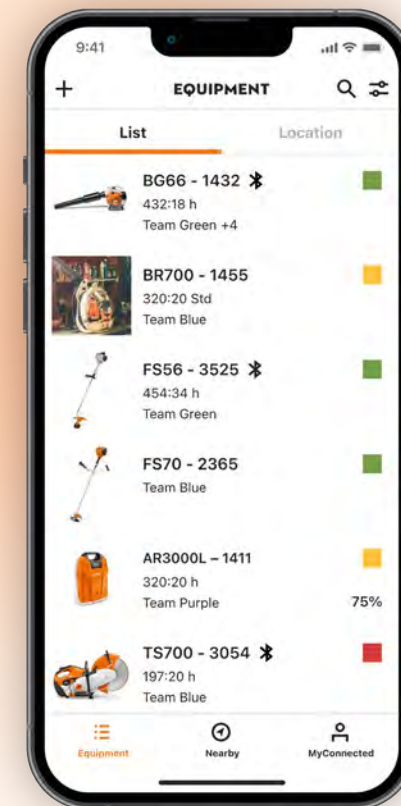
9:41

+ EQUIPMENT

List Location

BG66 - 1432
432:18 h
Team Green +4

BR700 - 1455
320:20 Std
Team Blue

FS56 - 3525
454:34 h
Team Green

FS70 - 2365
Team Blue

AR3000L – 1411
320:20 h
Team Purple
75%

TS700 - 3054
197:20 h
Team Blue

Equipment Nearby MyConnected